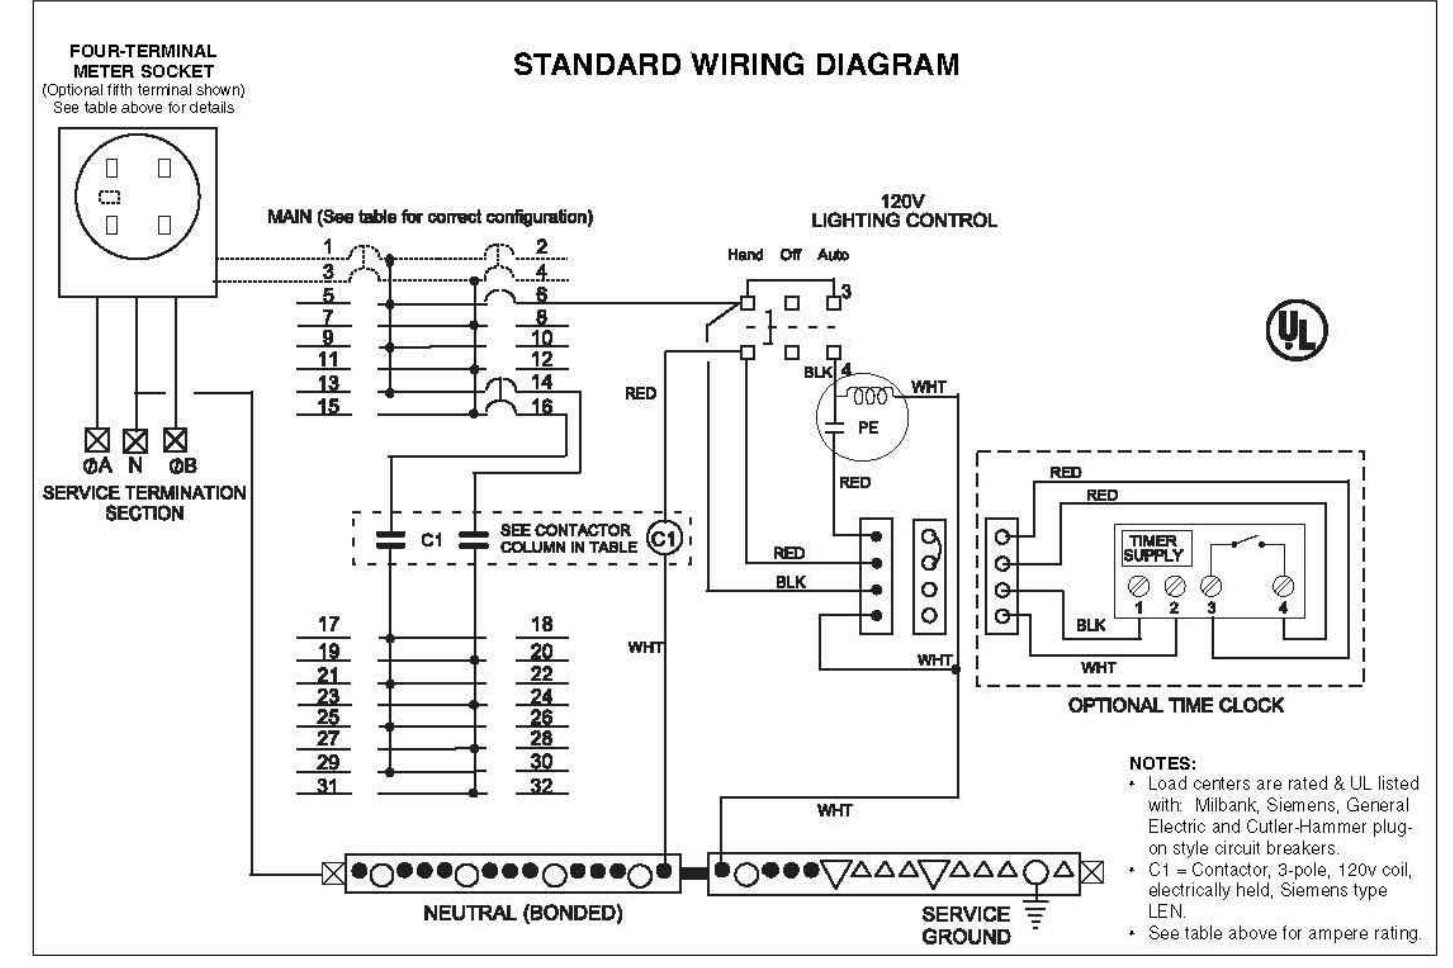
FOUR-TERMINAL METER SOCKET
(Optional fifth terminal shown)
See table above for details

STANDARD WIRING DIAGRAM

MAIN (See table for correct configuration)

1 2
3 4
5 6
7 8
9 10
11 12
13 14
15 16

120V
LIGHTING CONTROL

Hand Off Auto

3

4

BLK

WHT

PE

RED

RED

ØA N ØB
SERVICE TERMINATION SECTION

C1

SEE CONTACTOR COLUMN IN TABLE

C1

RED

BLK

RED

RED

TIMER SUPPLY

1 2 3 4

BLK

WHT

WHT

OPTIONAL TIME CLOCK

WHT

17 18
19 20
21 22
23 24
25 26
27 28
29 30
31 32

WHT

NOTES:
• Load centers are rated & UL listed with: Milbank, Siemens, General Electric and Cutler-Hammer plug-on style circuit breakers.
• C1 = Contactor, 3-pole, 120v coil, electrically held, Siemens type LEN.
• See table above for ampere rating.

NEUTRAL (BONDED)

SERVICE GROUND

UL